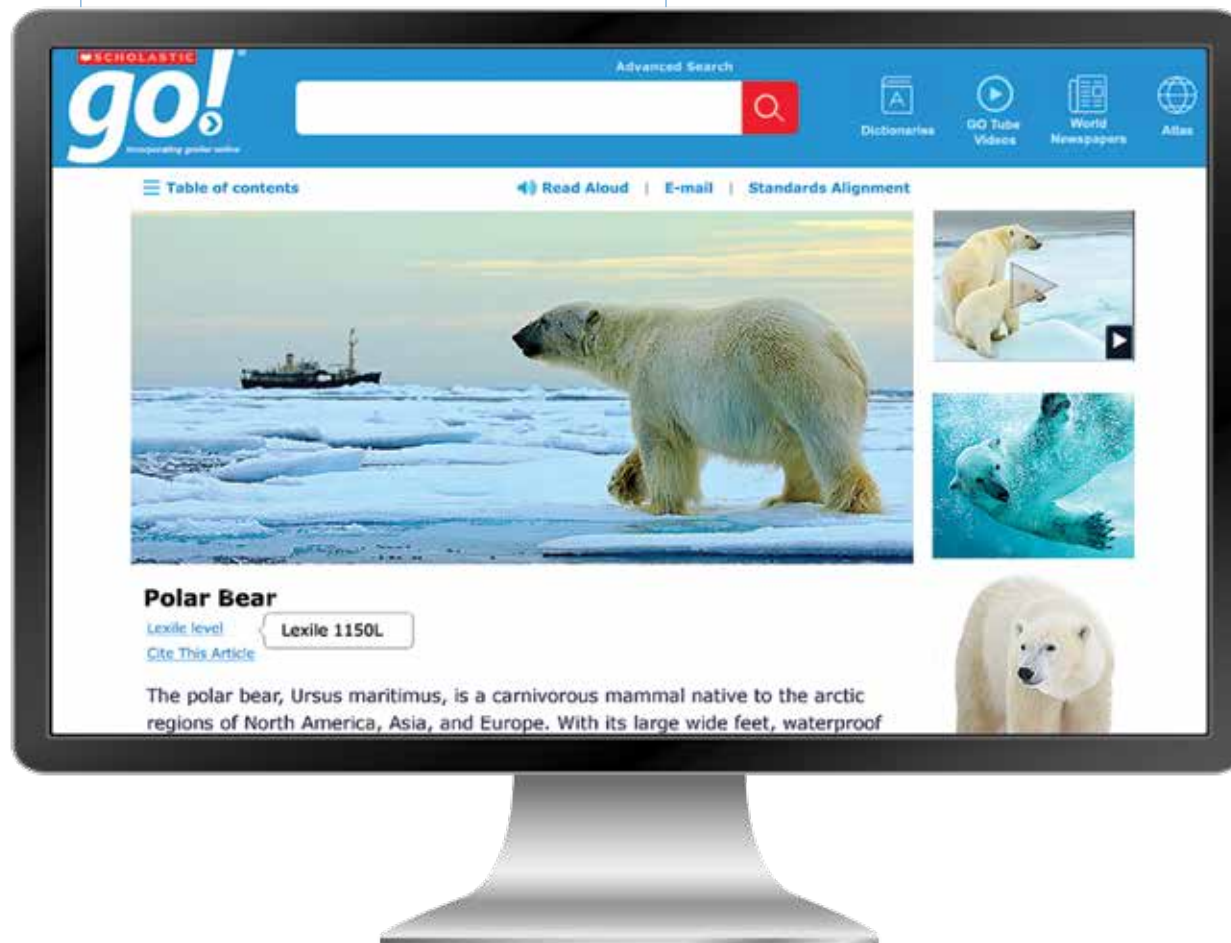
SCHOLASTIC
go!
Incorporating grolier online

Advanced Search

Dictionaries
GO Tube Videos
World Newspapers
Atlas

Table of contents
Read Aloud | E-mail | Standards Alignment

Polar Bear
Lexile level
Lexile 1150L
Cite This Article

The polar bear, Ursus maritimus, is a carnivorous mammal native to the arctic regions of North America, Asia, and Europe. With its large wide feet, waterproof